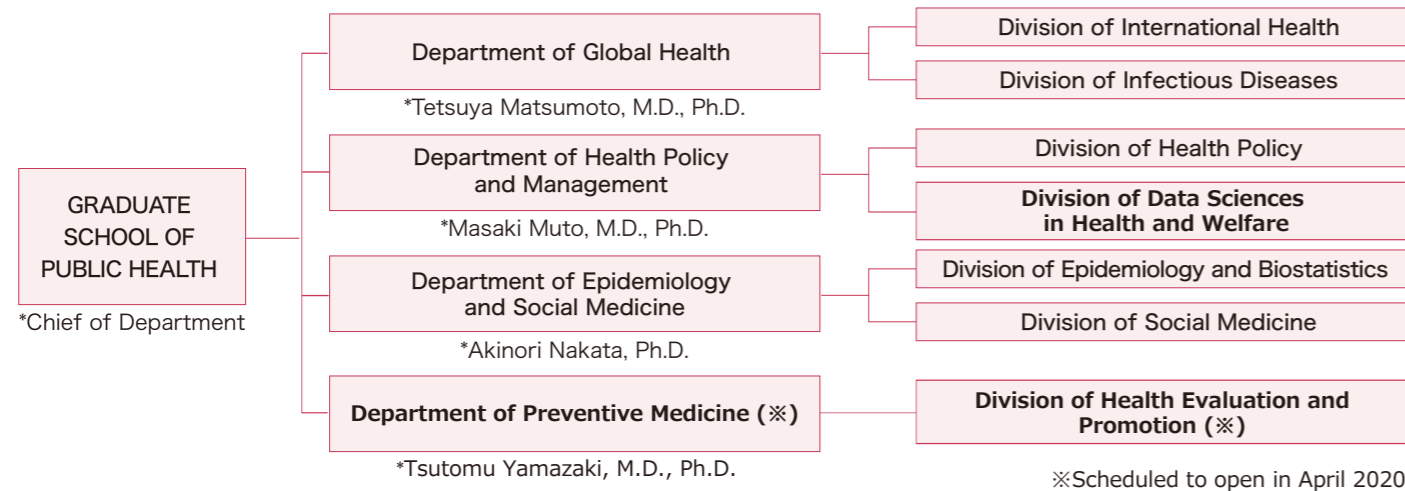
GRADUATE SCHOOL OF PUBLIC HEALTH

*Chief of Department

Department of Global Health

*Tetsuya Matsumoto, M.D., Ph.D.

Division of International Health

Division of Infectious Diseases

Department of Health Policy and Management

*Masaki Muto, M.D., Ph.D.

Division of Health Policy

Division of Data Sciences in Health and Welfare

Department of Epidemiology and Social Medicine

*Akinori Nakata, Ph.D.

Division of Epidemiology and Biostatistics

Division of Social Medicine

Department of Preventive Medicine (※)

*Tsutomu Yamazaki, M.D., Ph.D.

Division of Health Evaluation and Promotion (※)

※Scheduled to open in April 2020